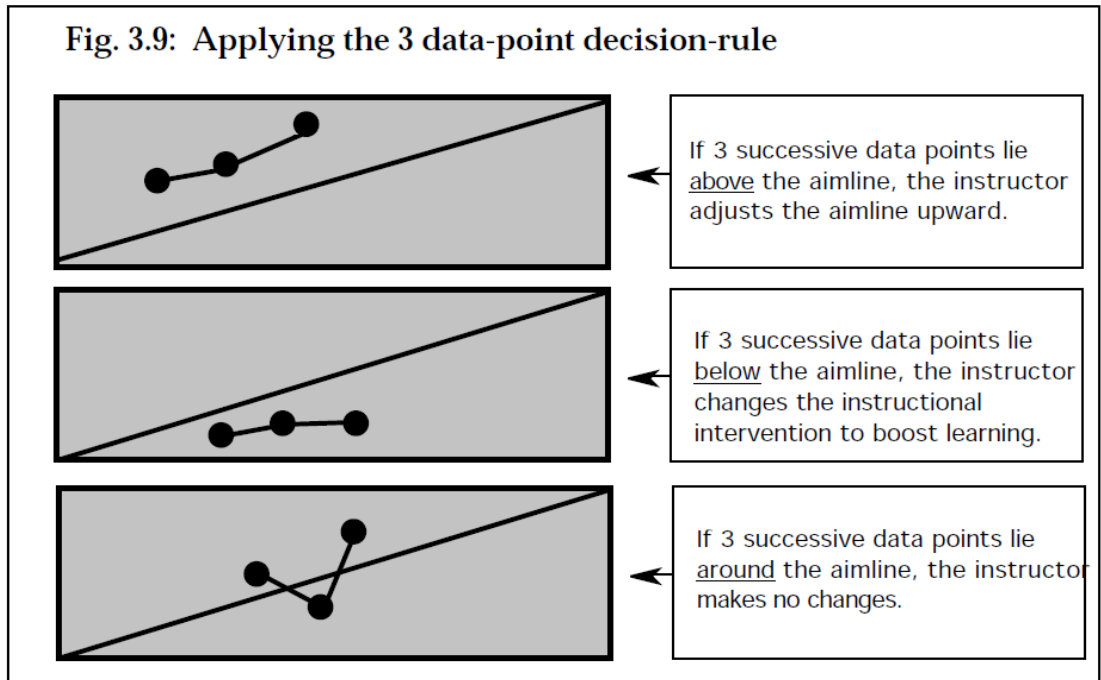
Fig. 3.9: Applying the 3 data-point decision-rule

If 3 successive data points lie above the aimline, the instructor adjusts the aimline upward.

If 3 successive data points lie below the aimline, the instructor changes the instructional intervention to boost learning.

If 3 successive data points lie around the aimline, the instructor makes no changes.